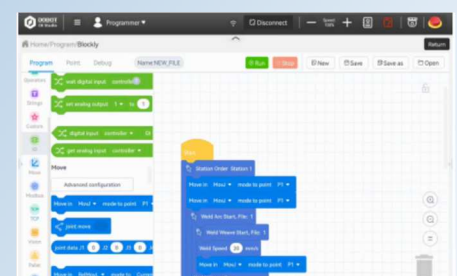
DOBOT
Programmer
Disconnect
Return
Home/Program/Blockly
Program Point Debug
Name NEW_FILE
Run Stop New Save Save as Open
Operators
Strings
Custom
Move
Modbus
TCP
Vision
wait digital input controller
set analog output 1 to 0
digital input controller
get analog input controller
Move
Advanced configuration
Move in MovJ mode to point P1
joint move
joint data J1 0 J2 0 J3 0
Move in RelMovJ mode to
Start
Station Order Station 1
Move in MovJ mode to point P1
Move in MovJ mode to point P1
Weld Arc Start, File 1
Weld Weave Start, File 1
Weld Speed 20 mm/s
Move in MovJ mode to point P1